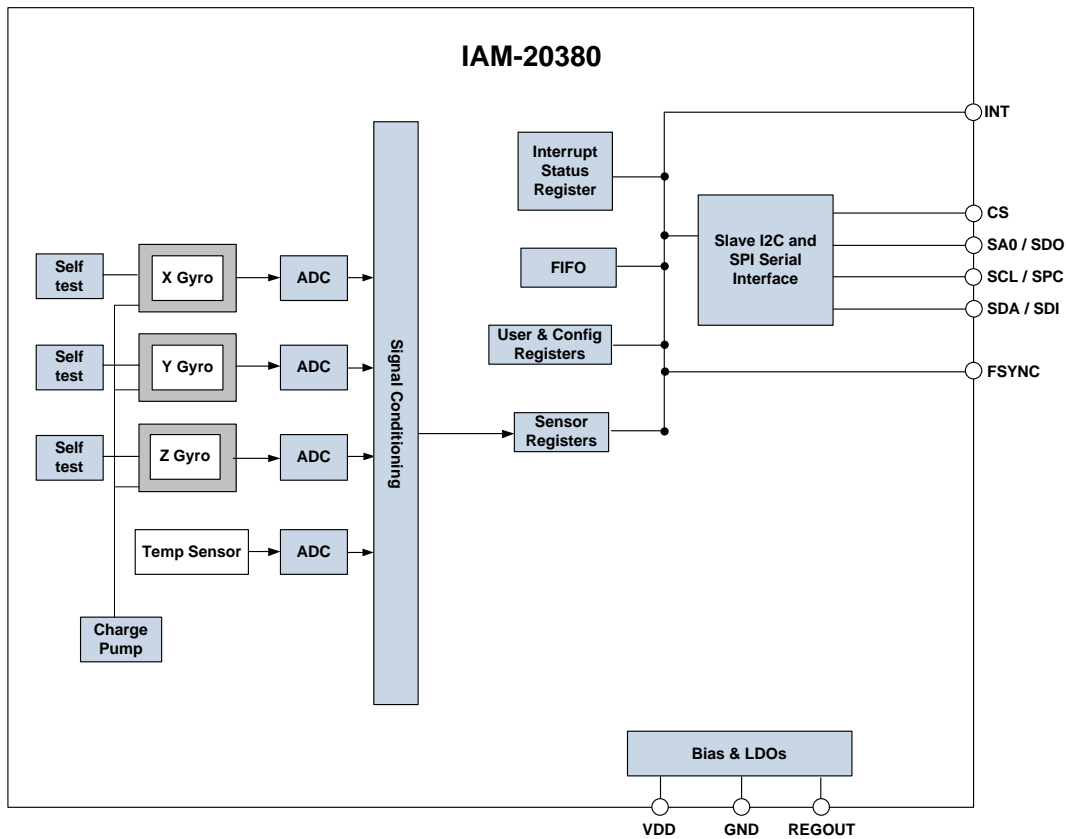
IAM-20380

INT

Interrupt Status Register

CS

Slave I2C and SPI Serial Interface

SA0 / SDO

FIFO

SCL / SPC

SDA / SDI

User & Config Registers

FSYNC

Sensor Registers

Self test

X Gyro

ADC

Self test

Y Gyro

ADC

Self test

Z Gyro

ADC

Signal Conditioning

Temp Sensor

ADC

Charge Pump

Bias & LDOs

VDD

GND

REGOUT